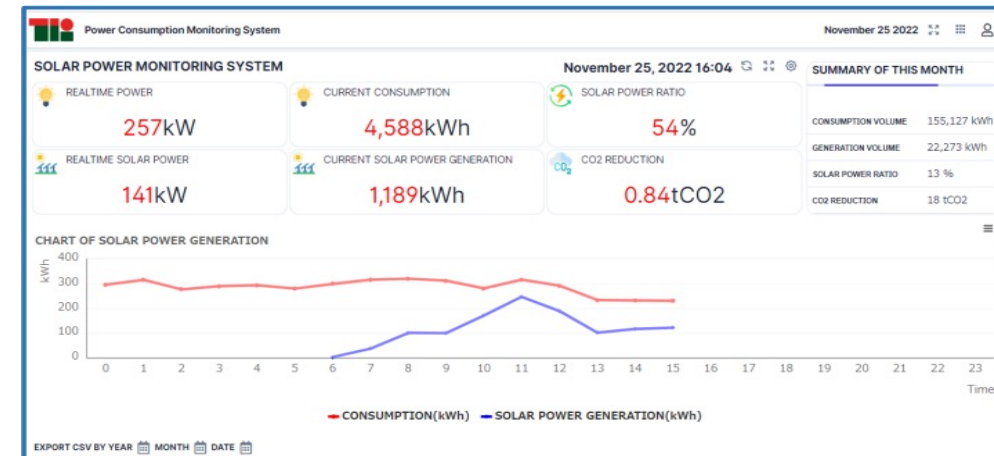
Power Consumption Monitoring System

November 25 2022

SOLAR POWER MONITORING SYSTEM

November 25, 2022 16:04

SUMMARY OF THIS MONTH

REALTIME POWER
257kW

CURRENT CONSUMPTION
4,588kWh

SOLAR POWER RATIO
54%

REALTIME SOLAR POWER
141kW

CURRENT SOLAR POWER GENERATION
1,189kWh

CO2 REDUCTION
0.84tCO2

| CONSUMPTION VOLUME | 155,127 kWh |
|---|---|
| GENERATION VOLUME | 22,273 kWh |
| SOLAR POWER RATIO | 13 % |
| CO2 REDUCTION | 18 tCO2 |

CHART OF SOLAR POWER GENERATION

kWh
400
300
200
100
0

0 1 2 3 4 5 6 7 8 9 10 11 12 13 14 15 16 17 18 19 20 21 22 23

Time

CONSUMPTION(kWh) SOLAR POWER GENERATION(kWh)

EXPORT CSV BY YEAR MONTH DATE